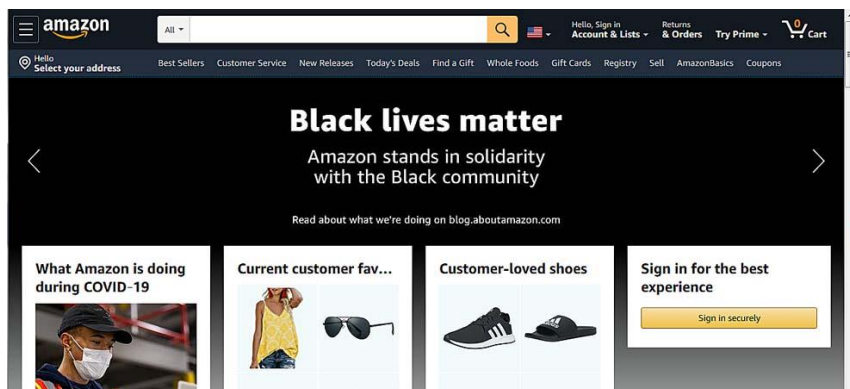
amazon

All

Hello, Sign in
Account & Lists

Returns
& Orders

Try Prime

0
Cart

Hello
Select your address

Best Sellers Customer Service New Releases Today's Deals Find a Gift Whole Foods Gift Cards Registry Sell AmazonBasics Coupons

Black lives matter

Amazon stands in solidarity with the Black community

Read about what we're doing on blog.aboutamazon.com

What Amazon is doing during COVID-19

Current customer fav...

Customer-loved shoes

Sign in for the best experience

Sign in securely